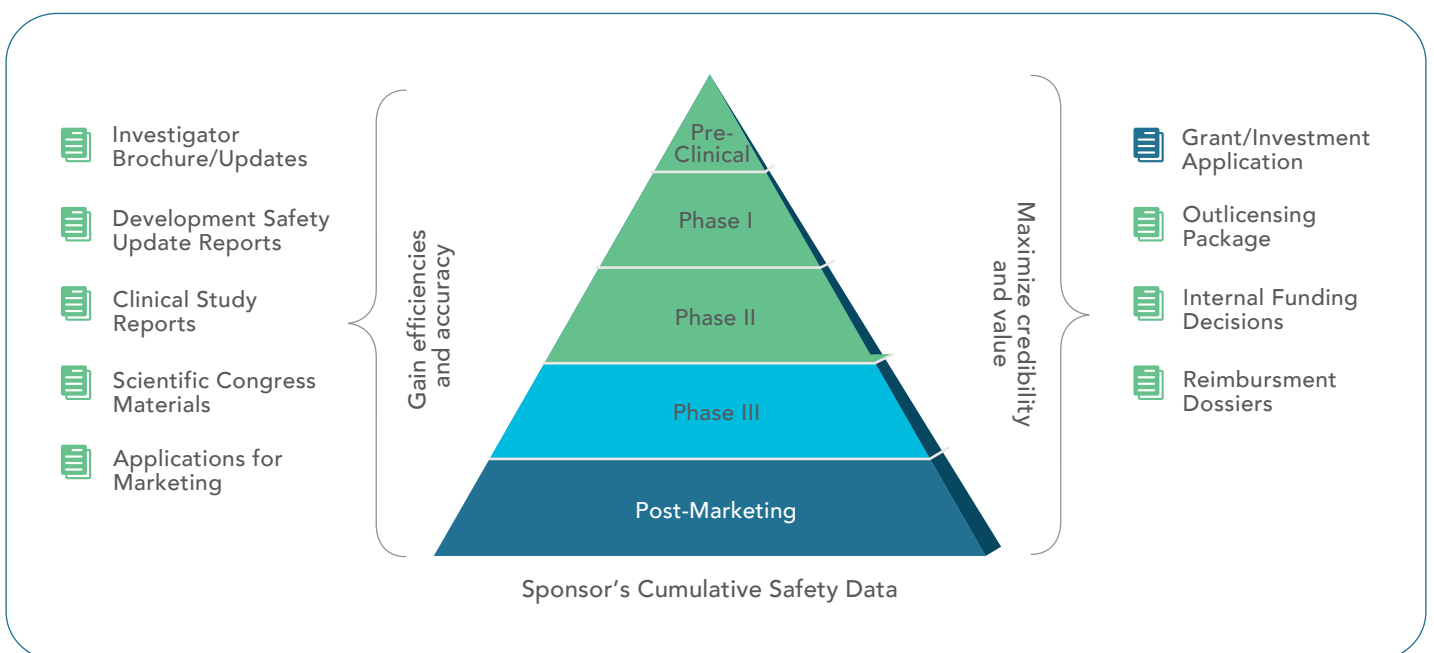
Investigator Brochure/Updates

Development Safety Update Reports

Clinical Study Reports

Scientific Congress Materials

Applications for Marketing

Gain efficiencies and accuracy

Pre-Clinical

Phase I

Phase II

Phase III

Post-Marketing

Sponsor's Cumulative Safety Data

Maximize credibility and value

Grant/Investment Application

Outlicensing Package

Internal Funding Decisions

Reimbursment Dossiers